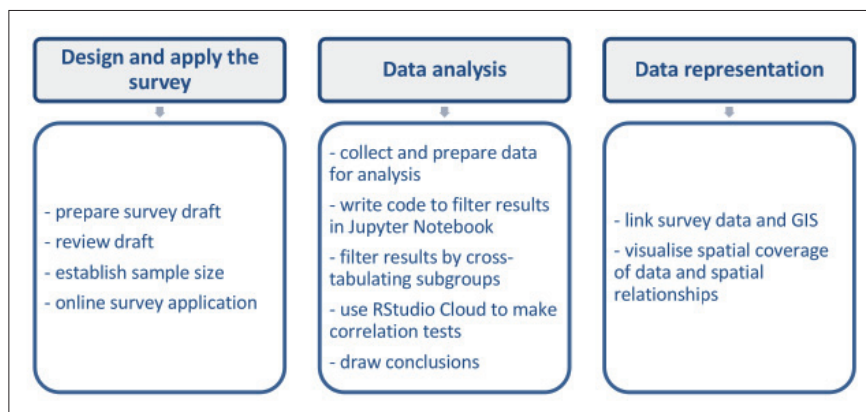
Design and apply the survey

- prepare survey draft
- review draft
- establish sample size
- online survey application

Data analysis

- collect and prepare data for analysis
- write code to filter results in Jupyter Notebook
- filter results by cross-tabulating subgroups
- use RStudio Cloud to make correlation tests
- draw conclusions

Data representation

- link survey data and GIS
- visualise spatial coverage of data and spatial relationships